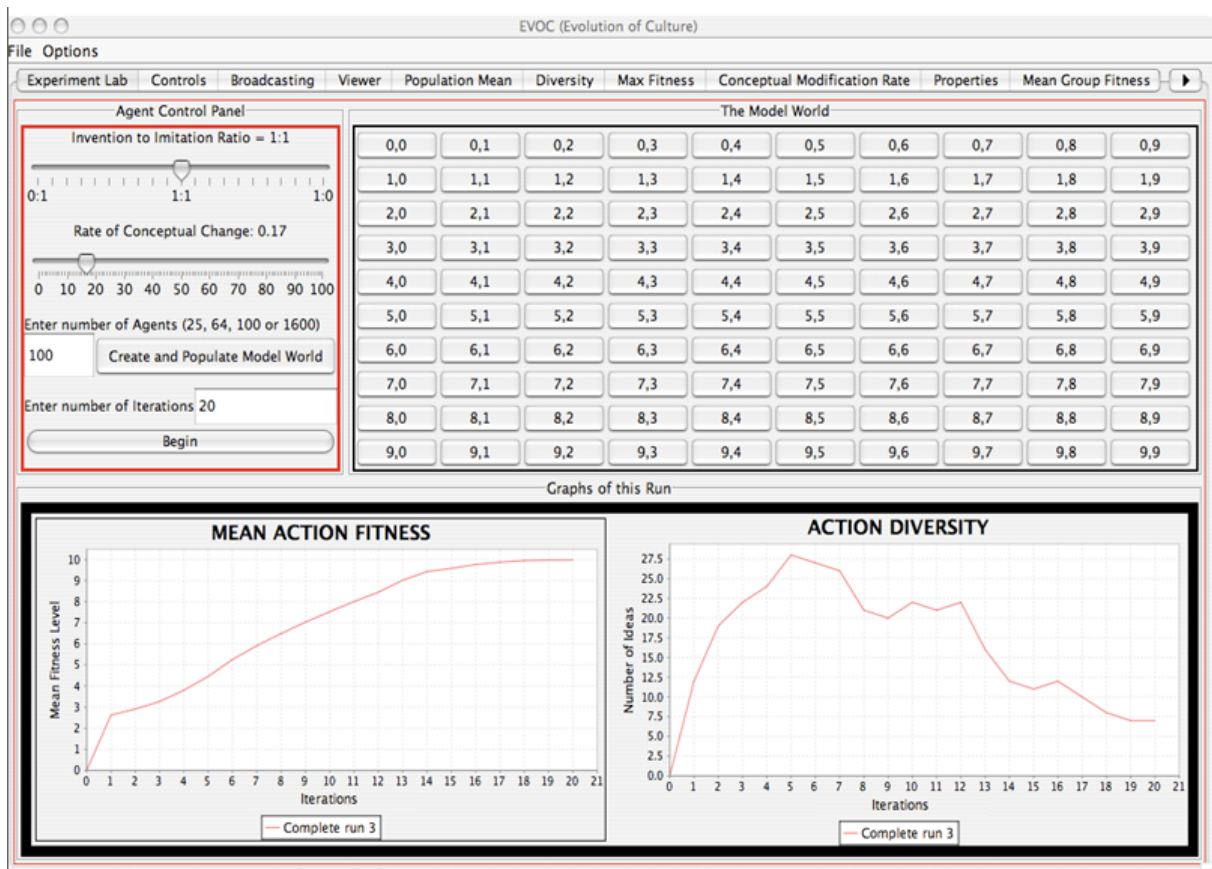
EVOC (Evolution of Culture)

File Options

Experiment Lab | Controls | Broadcasting | Viewer | Population Mean | Diversity | Max Fitness | Conceptual Modification Rate | Properties | Mean Group Fitness | ▶

Agent Control Panel

Invention to Imitation Ratio = 1:1

0:1 1:1 1:0

Rate of Conceptual Change: 0.17

0 10 20 30 40 50 60 70 80 90 100

Enter number of Agents (25, 64, 100 or 1600)

100

Create and Populate Model World

Enter number of Iterations 20

Begin

The Model World

| 0,0 | 0,1 | 0,2 | 0,3 | 0,4 | 0,5 | 0,6 | 0,7 | 0,8 | 0,9 |
|---|---|---|---|---|---|---|---|---|---|
| 1,0 | 1,1 | 1,2 | 1,3 | 1,4 | 1,5 | 1,6 | 1,7 | 1,8 | 1,9 |
| 2,0 | 2,1 | 2,2 | 2,3 | 2,4 | 2,5 | 2,6 | 2,7 | 2,8 | 2,9 |
| 3,0 | 3,1 | 3,2 | 3,3 | 3,4 | 3,5 | 3,6 | 3,7 | 3,8 | 3,9 |
| 4,0 | 4,1 | 4,2 | 4,3 | 4,4 | 4,5 | 4,6 | 4,7 | 4,8 | 4,9 |
| 5,0 | 5,1 | 5,2 | 5,3 | 5,4 | 5,5 | 5,6 | 5,7 | 5,8 | 5,9 |
| 6,0 | 6,1 | 6,2 | 6,3 | 6,4 | 6,5 | 6,6 | 6,7 | 6,8 | 6,9 |
| 7,0 | 7,1 | 7,2 | 7,3 | 7,4 | 7,5 | 7,6 | 7,7 | 7,8 | 7,9 |
| 8,0 | 8,1 | 8,2 | 8,3 | 8,4 | 8,5 | 8,6 | 8,7 | 8,8 | 8,9 |
| 9,0 | 9,1 | 9,2 | 9,3 | 9,4 | 9,5 | 9,6 | 9,7 | 9,8 | 9,9 |

Graphs of this Run

MEAN ACTION FITNESS

Mean Fitness Level

0 1 2 3 4 5 6 7 8 9 10

0 1 2 3 4 5 6 7 8 9 10 11 12 13 14 15 16 17 18 19 20 21

Iterations

Complete run 3

ACTION DIVERSITY

Number of Ideas

0.0 2.5 5.0 7.5 10.0 12.5 15.0 17.5 20.0 22.5 25.0 27.5

0 1 2 3 4 5 6 7 8 9 10 11 12 13 14 15 16 17 18 19 20 21

Iterations

Complete run 3